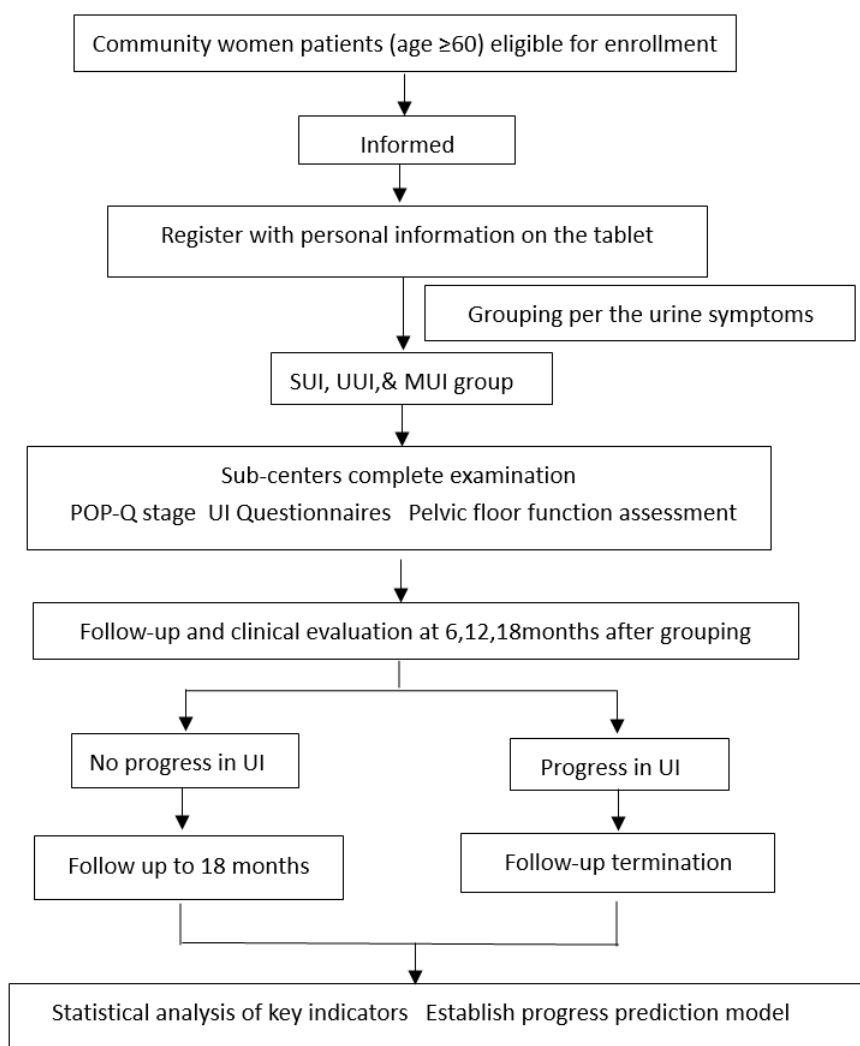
Community women patients (age ≥60) eligible for enrollment

Informed

Register with personal information on the tablet

Grouping per the urine symptoms

SUI, UUI,& MUI group

Sub-centers complete examination
POP-Q stage UI Questionnaires Pelvic floor function assessment

Follow-up and clinical evaluation at 6,12,18months after grouping

No progress in UI

Progress in UI

Follow up to 18 months

Follow-up termination

Statistical analysis of key indicators Establish progress prediction model